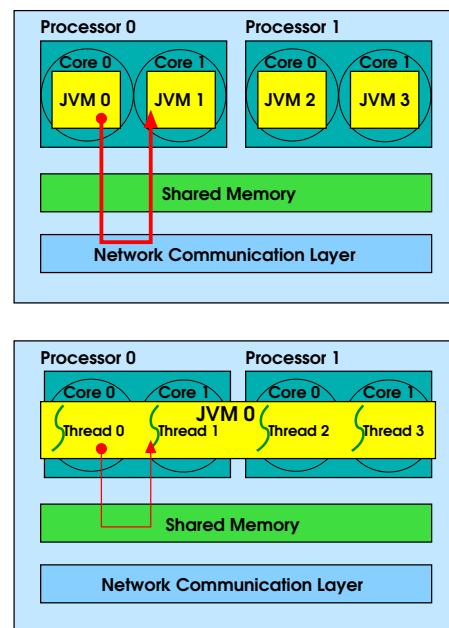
Processor 0
Processor 1
Core 0
Core 1
Core 0
Core 1
JVM 0
JVM 1
JVM 2
JVM 3
Shared Memory
Network Communication Layer

Processor 0
Processor 1
Core 0
Core 1
Core 0
Core 1
JVM 0
Thread 0
Thread 1
Thread 2
Thread 3
Shared Memory
Network Communication Layer